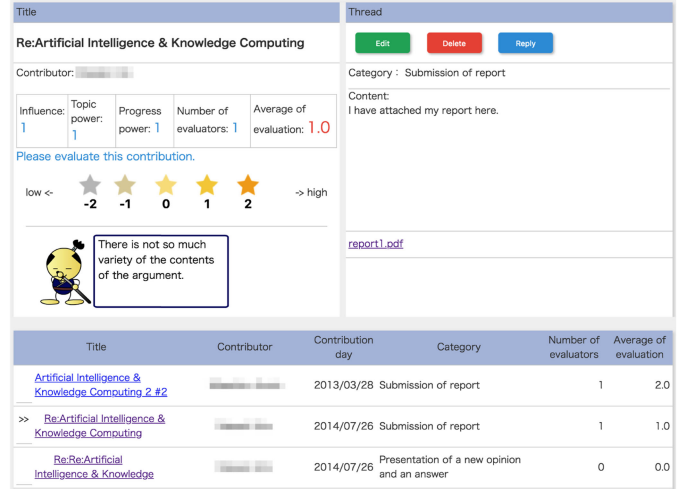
Title

Re:Artificial Intelligence & Knowledge Computing

Contributor: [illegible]

| Influence: 1 | Topic power: 1 | Progress power: 1 | Number of evaluators: 1 | Average of evaluation: 1.0 |
|---|---|---|---|---|

Please evaluate this contribution.

low <- -2 -1 0 1 2 -> high

There is not so much variety of the contents of the argument.

Thread

Edit Delete Reply

Category : Submission of report

Content:
I have attached my report here.

report1.pdf

| | Title | Contributor | Contribution day | Category | Number of evaluators | Average of evaluation |
|---|---|---|---|---|---|---|
| | Artificial Intelligence & Knowledge Computing 2 #2 | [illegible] | 2013/03/28 | Submission of report | 1 | 2.0 |
| >> | Re:Artificial Intelligence & Knowledge Computing | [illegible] | 2014/07/26 | Submission of report | 1 | 1.0 |
| | Re:Re:Artificial Intelligence & Knowledge | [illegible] | 2014/07/26 | Presentation of a new opinion and an answer | 0 | 0.0 |